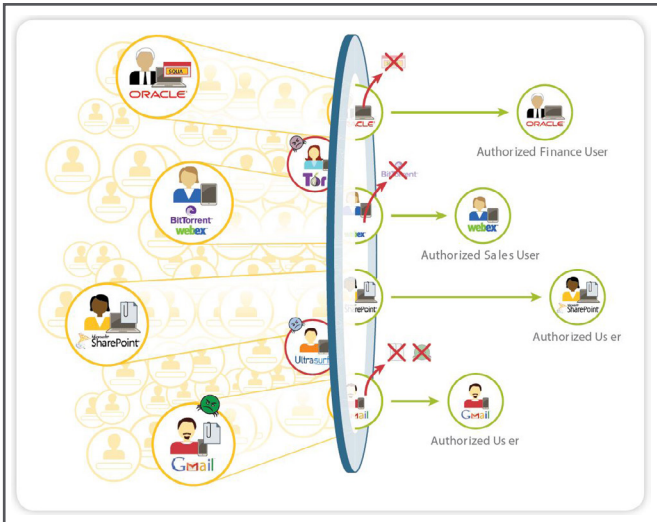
SQL
ORACLE
BitTorrent
webex
Tor
SharePoint
Ultrasurf
Gmail
ORACLE
BitTorrent
webex
SharePoint
Gmail
ORACLE
Authorized Finance User
webex
Authorized Sales User
SharePoint
Authorized Us er
Gmail
Authorized Us er